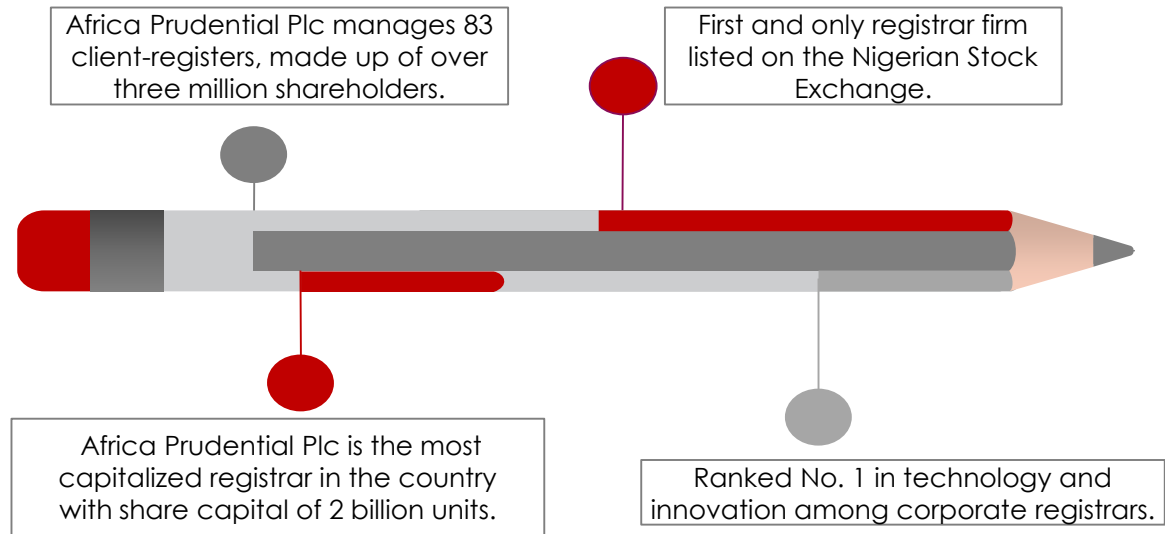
Africa Prudential Plc manages 83 client-registers, made up of over three million shareholders.

First and only registrar firm listed on the Nigerian Stock Exchange.

Africa Prudential Plc is the most capitalized registrar in the country with share capital of 2 billion units.

Ranked No. 1 in technology and innovation among corporate registrars.